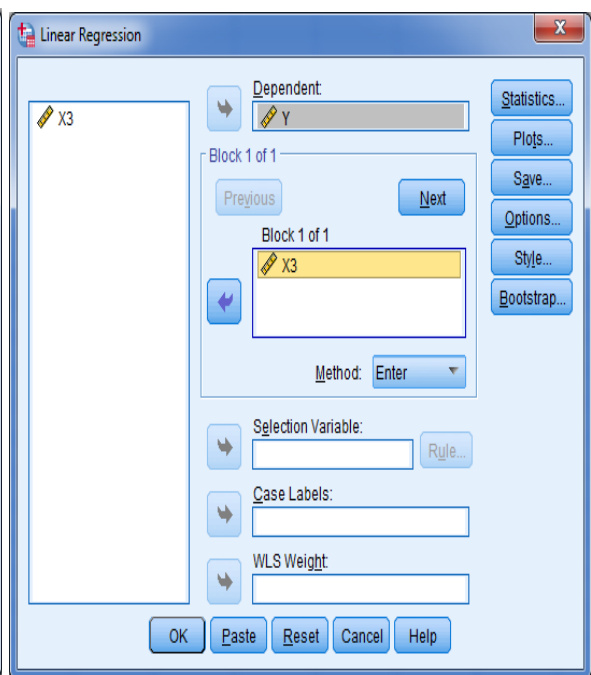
Linear Regression

X3

Dependent:

Y

Block 1 of 1

Previous

Next

Block 1 of 1

X3

Method: Enter

Selection Variable:

Rule...

Case Labels:

WLS Weight:

Statistics...

Plots...

Save...

Options...

Style...

Bootstrap...

OK

Paste

Reset

Cancel

Help